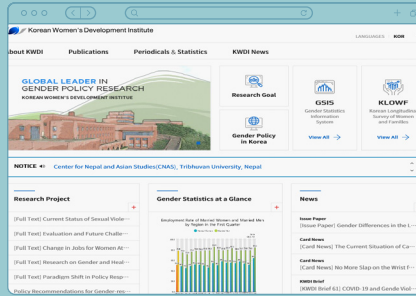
Korean Women's Development Institute

LANGUAGES KOR

About KWDI Publications Periodicals & Statistics KWDI News

GLOBAL LEADER IN GENDER POLICY RESEARCH
KOREAN WOMEN'S DEVELOPMENT INSTITUTE

Research Goal

Gender Policy in Korea

GSIS
Gender Statistics Information System
View All

KLOWF
Korean Longitudinal Survey of Women and Families
View All

NOTICE Center for Nepal and Asian Studies(CNAS), Tribhuvan University, Nepal

Research Project
[Full Text] Current Status of Sexual Viole
[Full Text] Evaluation and Future Challe
[Full Text] Change in Jobs for Women At
[Full Text] Research on Gender and Heal
[Full Text] Paradigm Shift in Policy Resp
Policy Recommendations for Gender-res

Gender Statistics at a Glance
Employment Rate of Married Women and Married Men by Region in the First Quarter

News
Issue Paper
[Issue Paper] Gender Differences in the L
Card News
[Card News] The Current Situation of Ca
Card News
[Card News] No More Slap on the Wrist F
KWDI Brief
[KWDI Brief 61] COVID-19 and Gende Viol